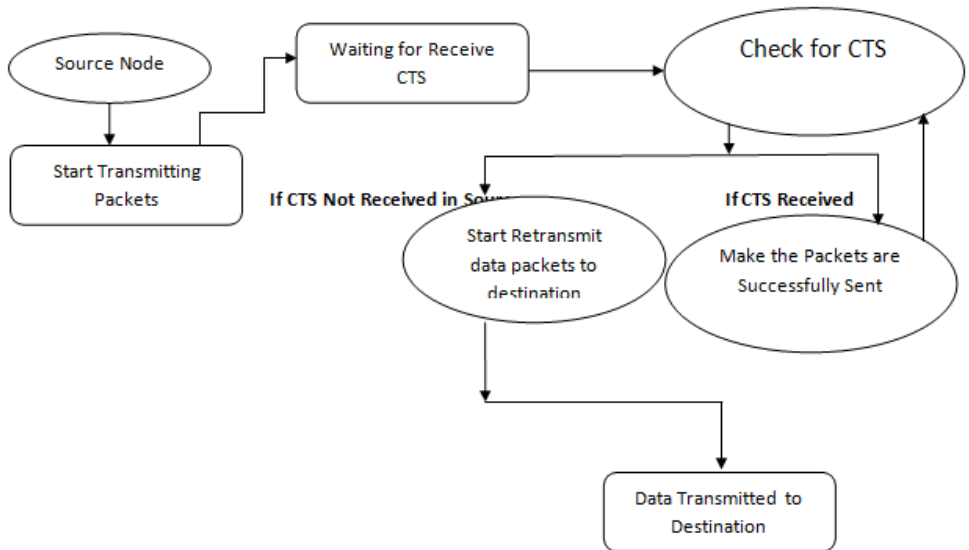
Source Node

Start Transmitting Packets

Waiting for Receive CTS

Check for CTS

If CTS Not Received in Sou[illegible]

If CTS Received

Start Retransmit data packets to destination

Make the Packets are Successfully Sent

Data Transmitted to Destination